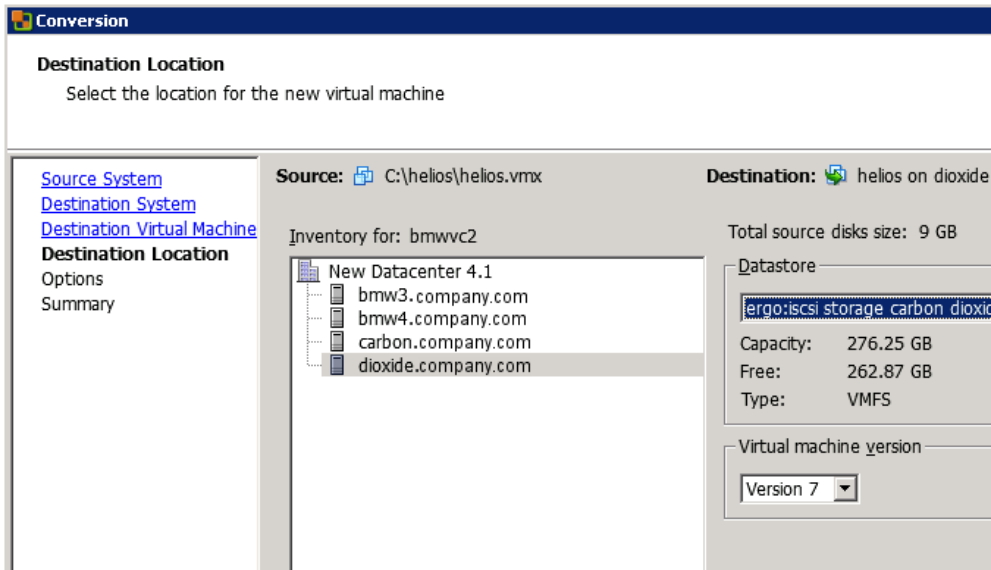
Conversion

Destination Location

Select the location for the new virtual machine

Source System
Destination System
Destination Virtual Machine
Destination Location
Options
Summary

Source: C:\helios\helios.vmx

Destination: helios on dioxide

Inventory for: bmwvc2

New Datacenter 4.1
bmw3.company.com
bmw4.company.com
carbon.company.com
dioxide.company.com

Total source disks size: 9 GB

Datastore

ergo:iscsi storage carbon dioxic

Capacity: 276.25 GB
Free: 262.87 GB
Type: VMFS

Virtual machine version

Version 7